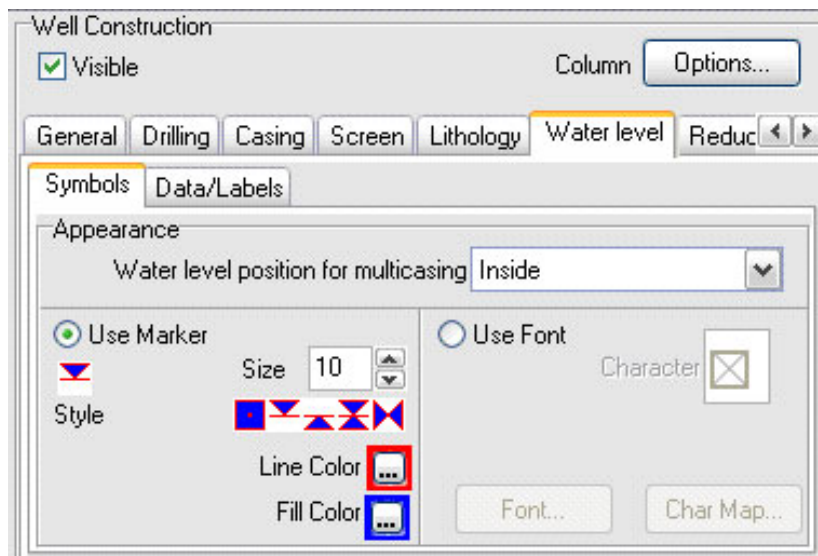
Well Construction

Visible

Column Options...

General Drilling Casing Screen Lithology Water level Reduc

Symbols Data/Labels

Appearance

Water level position for multicasing Inside

Use Marker

Size 10

Style

Line Color ...

Fill Color ...

Use Font

Character

Font...

Char Map...